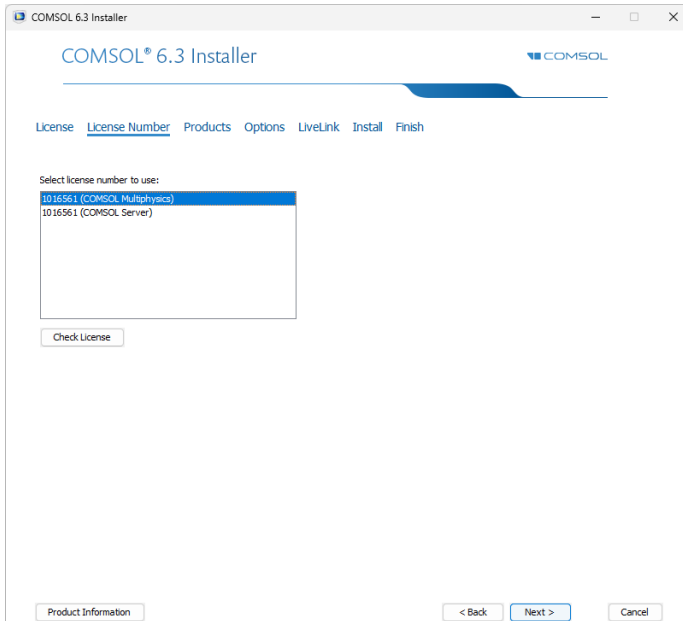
COMSOL 6.3 Installer

COMSOL® 6.3 Installer

COMSOL

License License Number Products Options LiveLink Install Finish

Select license number to use:

1016561 (COMSOL Multiphysics)
1016561 (COMSOL Server)

Check License

Product Information

< Back Next > Cancel